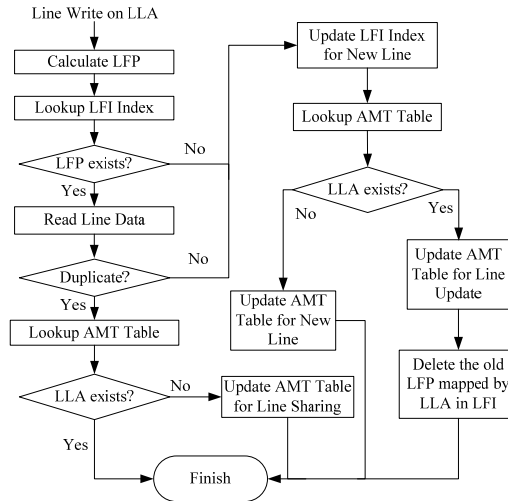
Line Write on LLA

Calculate LFP

Lookup LFI Index

LFP exists?

No

Yes

Read Line Data

Duplicate?

No

Yes

Lookup AMT Table

LLA exists?

No

Update AMT Table for Line Sharing

Yes

Update LFI Index for New Line

Lookup AMT Table

LLA exists?

No

Yes

Update AMT Table for New Line

Update AMT Table for Line Update

Delete the old LFP mapped by LLA in LFI

Finish